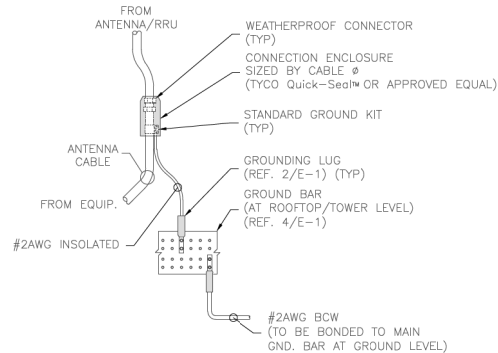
FROM
ANTENNA/RRU

WEATHERPROOF CONNECTOR
(TYP)

CONNECTION ENCLOSURE
SIZED BY CABLE ø
(TYCO Quick-Seal™ OR APPROVED EQUAL)

STANDARD GROUND KIT
(TYP)

ANTENNA
CABLE

FROM EQUIP.

GROUNDING LUG
(REF. 2/E-1) (TYP)

GROUND BAR
(AT ROOFTOP/TOWER LEVEL)
(REF. 4/E-1)

#2AWG INSOLATED

#2AWG BCW
(TO BE BONDED TO MAIN
GND. BAR AT GROUND LEVEL)